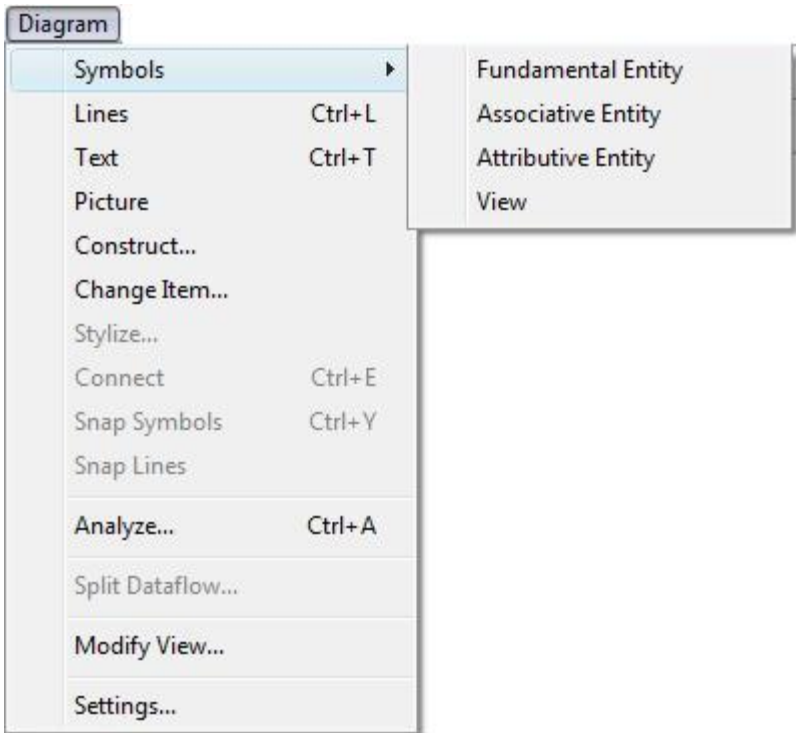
Diagram

Symbols
Lines Ctrl+L
Text Ctrl+T
Picture
Construct...
Change Item...
Stylize...
Connect Ctrl+E
Snap Symbols Ctrl+Y
Snap Lines
Analyze... Ctrl+A
Split Dataflow...
Modify View...
Settings...

Fundamental Entity
Associative Entity
Attributive Entity
View